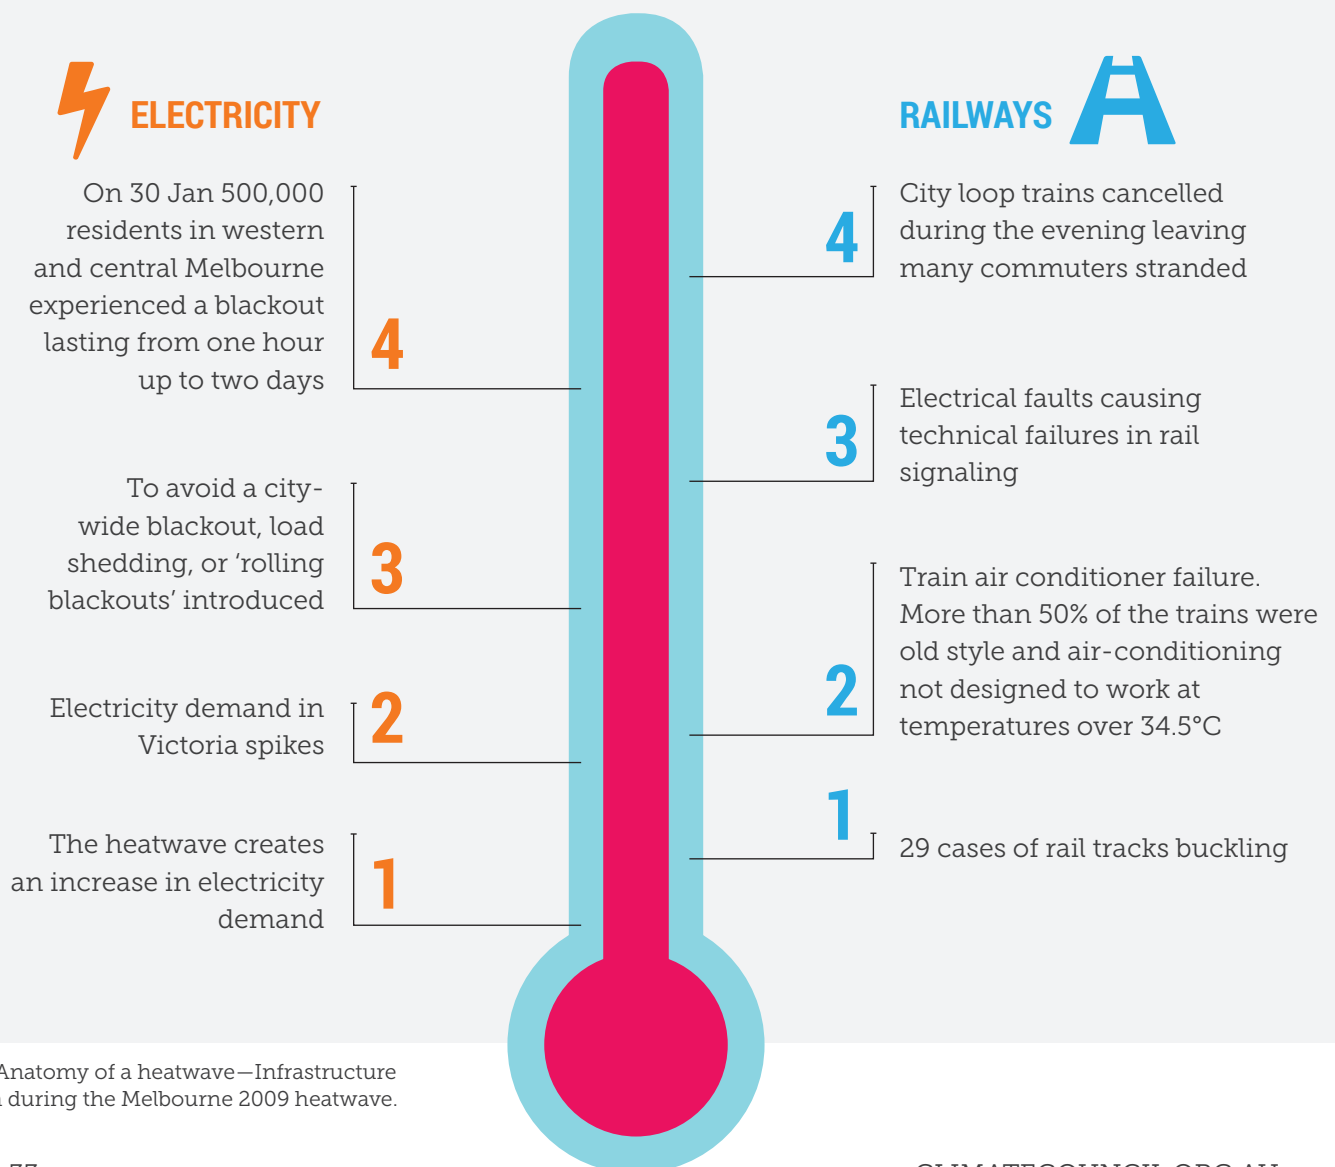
ELECTRICITY

On 30 Jan 500,000 residents in western and central Melbourne experienced a blackout lasting from one hour up to two days

4

To avoid a city-wide blackout, load shedding, or 'rolling blackouts' introduced

3

Electricity demand in Victoria spikes

2

The heatwave creates an increase in electricity demand

1

RAILWAYS

4

City loop trains cancelled during the evening leaving many commuters stranded

3

Electrical faults causing technical failures in rail signaling

2

Train air conditioner failure. More than 50% of the trains were old style and air-conditioning not designed to work at temperatures over 34.5°C

1

29 cases of rail tracks buckling

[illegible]Anatomy of a heatwave—Infrastructure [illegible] during the Melbourne 2009 heatwave.

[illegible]

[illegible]